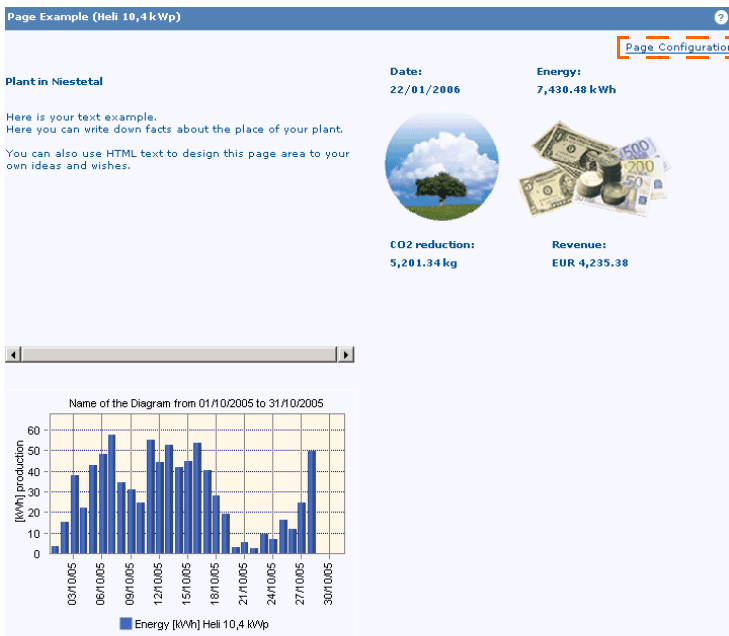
Page Example (Heli 10,4 kWp)

?

Page Configuration

Plant in Niestetal

Here is your text example.
Here you can write down facts about the place of your plant.

You can also use HTML text to design this page area to your own ideas and wishes.

Date:
22/01/2006

Energy:
7,430.48 kWh

CO2 reduction:
5,201.34 kg

Revenue:
EUR 4,235.38

Name of the Diagram from 01/10/2005 to 31/10/2005

[kWh] production

60
50
40
30
20
10
0

03/10/05
06/10/05
09/10/05
12/10/05
15/10/05
18/10/05
21/10/05
24/10/05
27/10/05
30/10/05

Energy [kWh] Heli 10,4 kWp